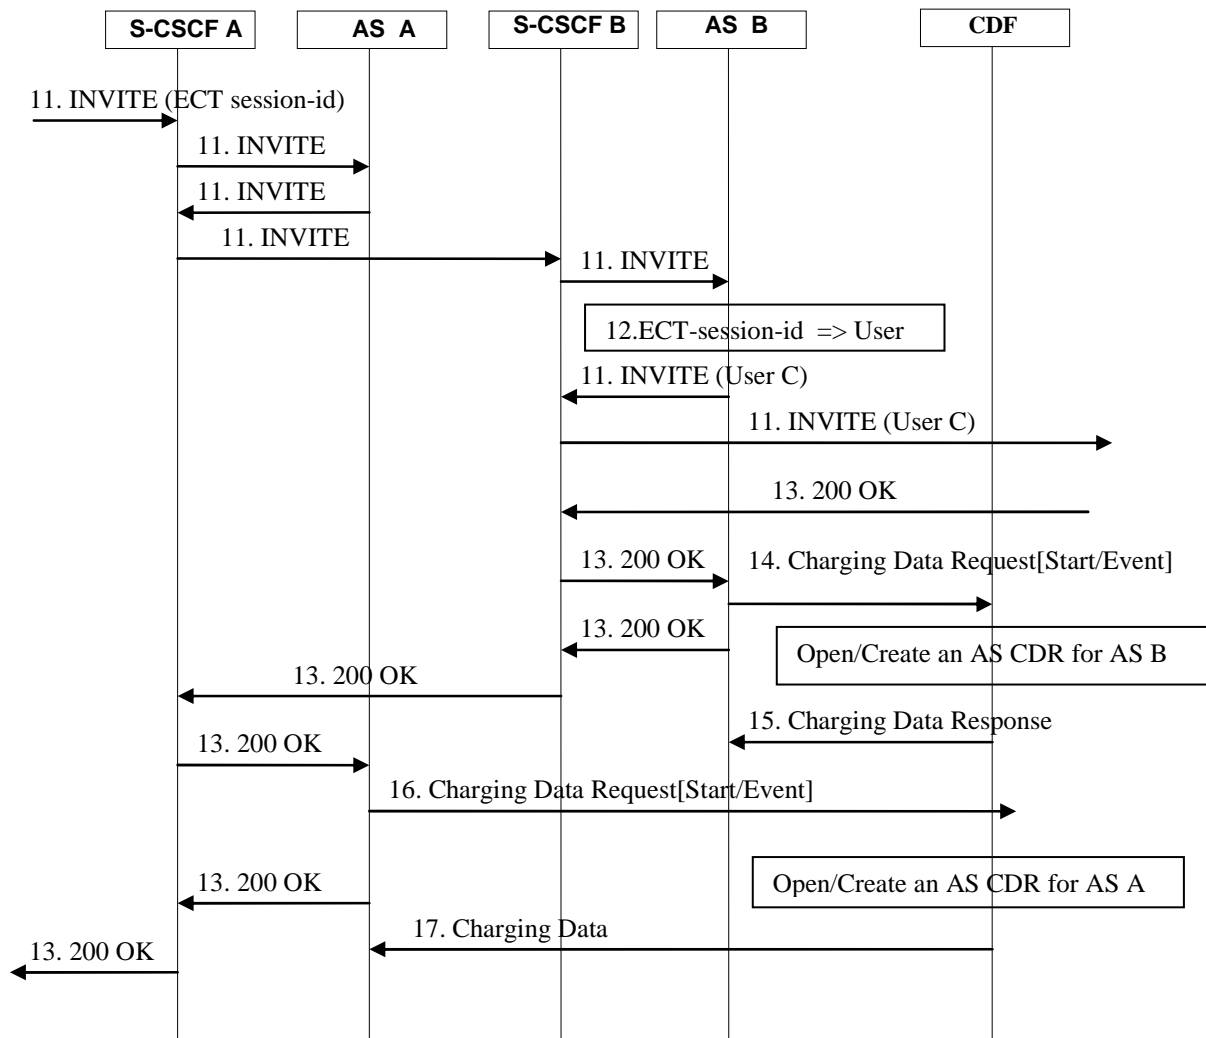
S-CSCF A
AS A
S-CSCF B
AS B
CDF

11. INVITE (ECT session-id)
11. INVITE
11. INVITE
11. INVITE
11. INVITE
12.ECT-session-id => User
11. INVITE (User C)
11. INVITE (User C)
13. 200 OK
13. 200 OK
14. Charging Data Request[Start/Event]
13. 200 OK
Open/Create an AS CDR for AS B
13. 200 OK
15. Charging Data Response
13. 200 OK
16. Charging Data Request[Start/Event]
13. 200 OK
Open/Create an AS CDR for AS A
17. Charging Data
13. 200 OK